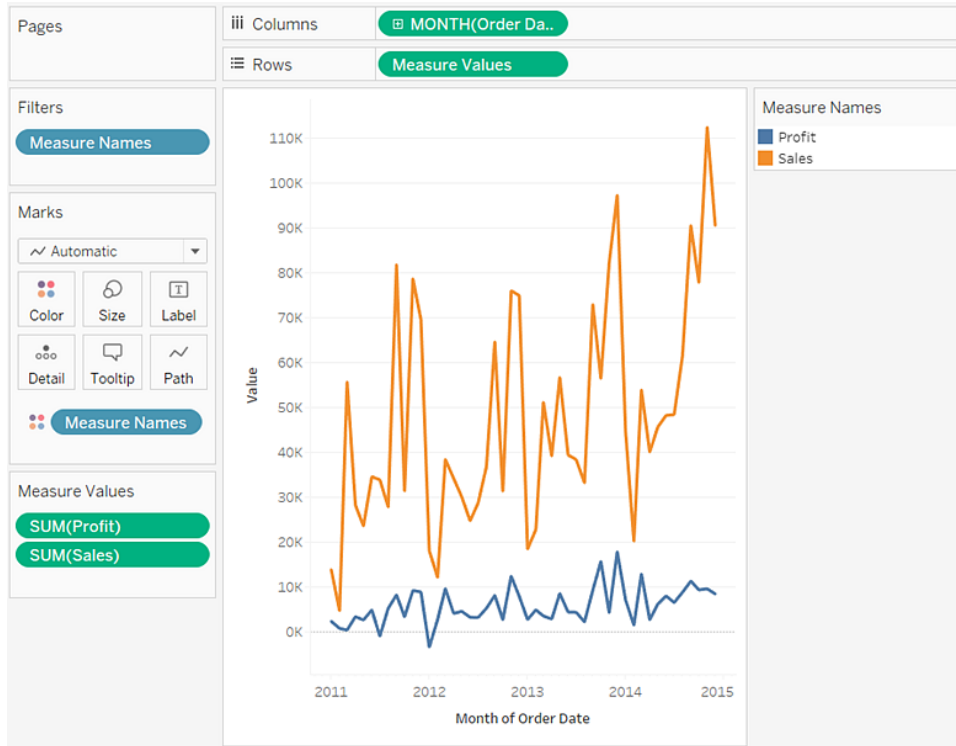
Pages

iii Columns
⊞ MONTH(Order Da..

☰ Rows
Measure Values

Filters
Measure Names

Marks
Automatic
Color
Size
Label
Detail
Tooltip
Path
Measure Names

Measure Values
SUM(Profit)
SUM(Sales)

Measure Names
Profit
Sales

110K
100K
90K
80K
70K
60K
50K
40K
30K
20K
10K
0K
Value
2011
2012
2013
2014
2015
Month of Order Date